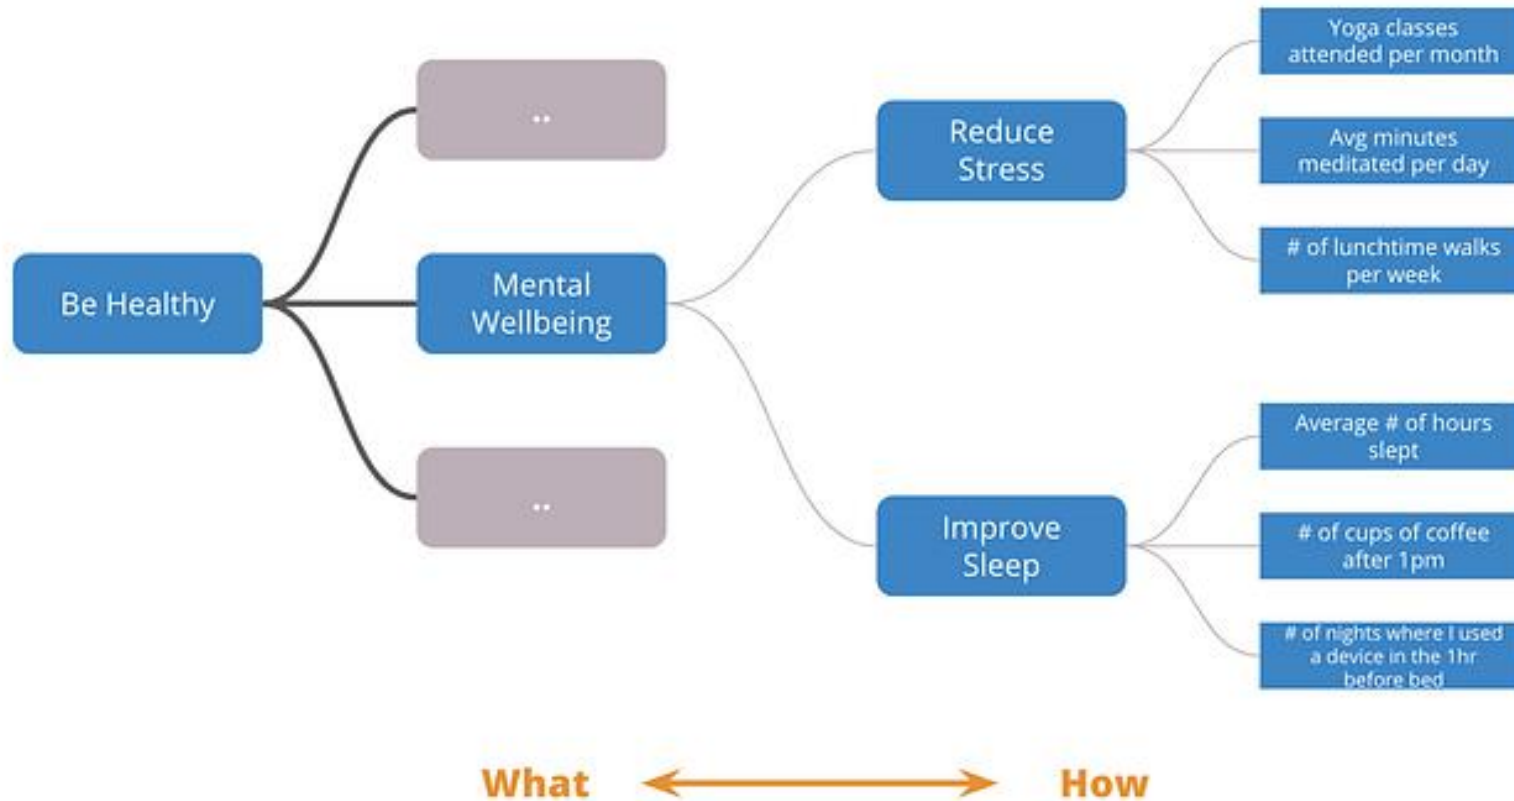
Be Healthy

..

Mental Wellbeing

..

Reduce Stress

Yoga classes attended per month

Avg minutes meditated per day

# of lunchtime walks per week

Improve Sleep

Average # of hours slept

# of cups of coffee after 1pm

# of nights where I used a device in the 1hr before bed

What

How